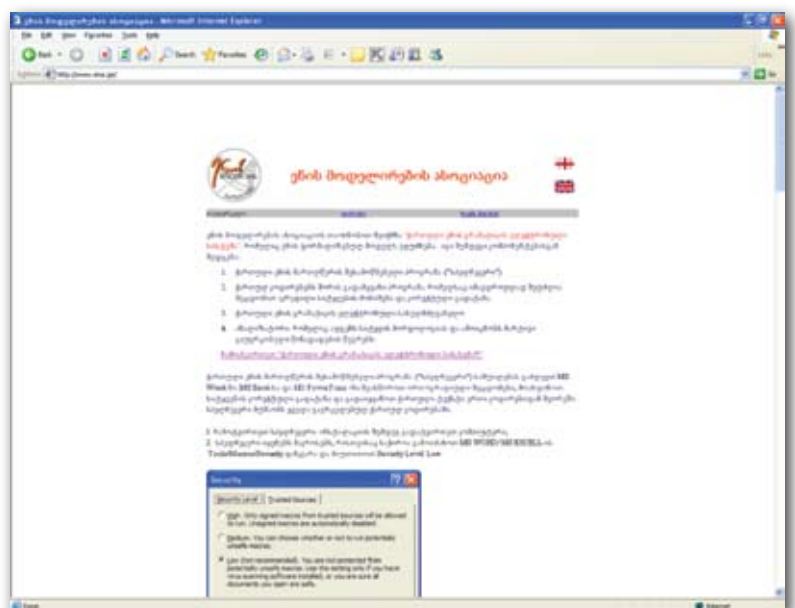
ენის მოდელირების ასოციაცია - Microsoft Internet Explorer

File Edit View Favorites Tools Help

Back Search Favorites

Address http://www.ema.ge/

ენის მოდელირების ასოციაცია

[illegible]

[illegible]

1. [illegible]
2. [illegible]
3. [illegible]
4. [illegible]

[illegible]

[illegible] MS Word-ში MS Excel-ში და MS FrontPage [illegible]

1. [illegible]
2. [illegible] MS WORD/MS EXCEL-ის Tools/Macros/Security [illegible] Security Level: Low

Security

Security Level | Trusted Sources

High. Only signed macros from trusted sources will be allowed to run. Unsigned macros are automatically disabled.

Medium. You can choose whether or not to run potentially unsafe macros.

Low (not recommended). You are not protected from potentially unsafe macros. Use this setting only if you have virus scanning software installed, or you are sure all documents you open are safe.

Done

Internet